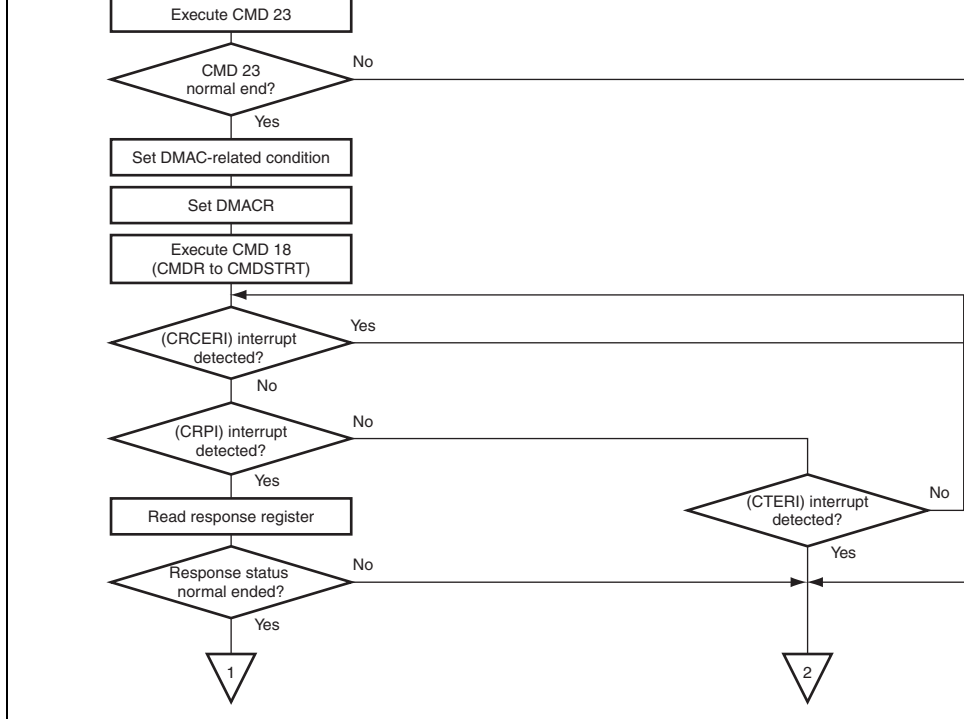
Execute CMD 23

CMD 23 normal end?

No

Yes

Set DMAC-related condition

Set DMACR

Execute CMD 18 (CMDR to CMDSTRT)

(CRCERI) interrupt detected?

Yes

No

(CRPI) interrupt detected?

No

Yes

Read response register

(CTERI) interrupt detected?

No

Yes

Response status normal ended?

No

Yes

1

2